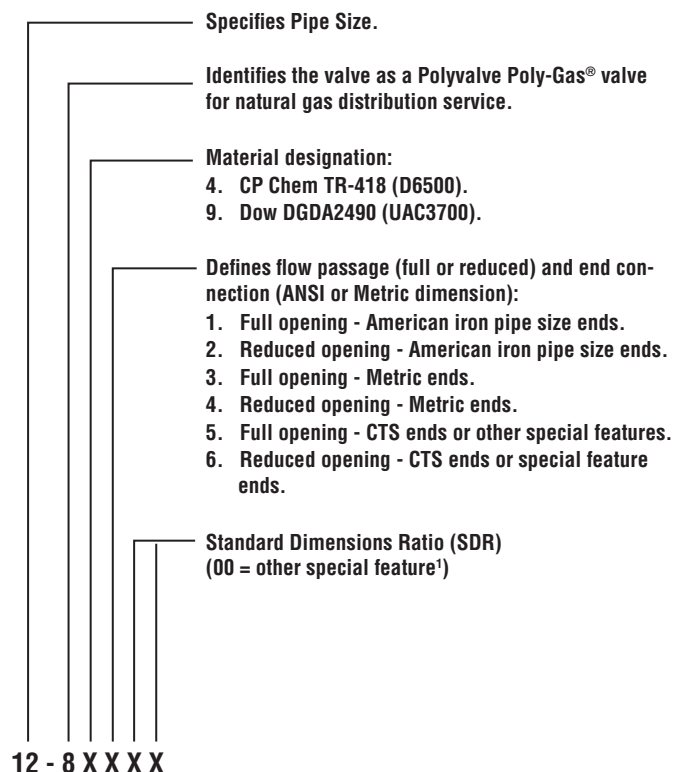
Specifies Pipe Size.

Identifies the valve as a Polyvalve Poly-Gas® valve for natural gas distribution service.

Material designation:
4. CP Chem TR-418 (D6500).
9. Dow DGDA2490 (UAC3700).

Defines flow passage (full or reduced) and end connection (ANSI or Metric dimension):
1. Full opening - American iron pipe size ends.
2. Reduced opening - American iron pipe size ends.
3. Full opening - Metric ends.
4. Reduced opening - Metric ends.
5. Full opening - CTS ends or other special features.
6. Reduced opening - CTS ends or special feature ends.

Standard Dimensions Ratio (SDR)
(00 = other special feature$^1$)

12 - 8 X X X X